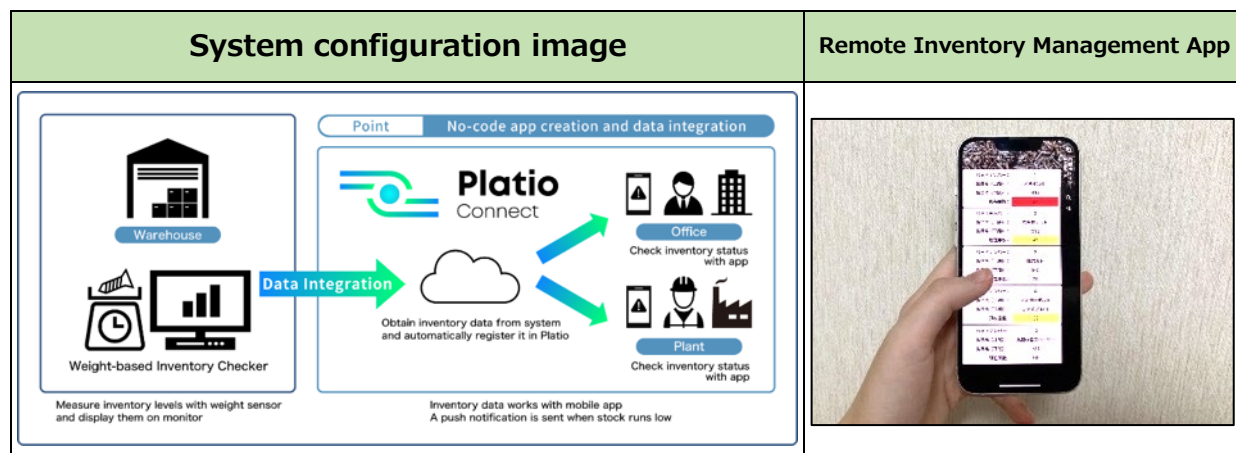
| System configuration image | Remote Inventory Management App |
|---|---|

Point No-code app creation and data integration

Warehouse

Platio Connect

Office

Check inventory status with app

Data Integration

Obtain inventory data from system and automatically register it in Platio

Plant

Check inventory status with app

Weight-based Inventory Checker

Measure inventory levels with weight sensor and display them on monitor

Inventory data works with mobile app
A push notification is sent when stock runs low